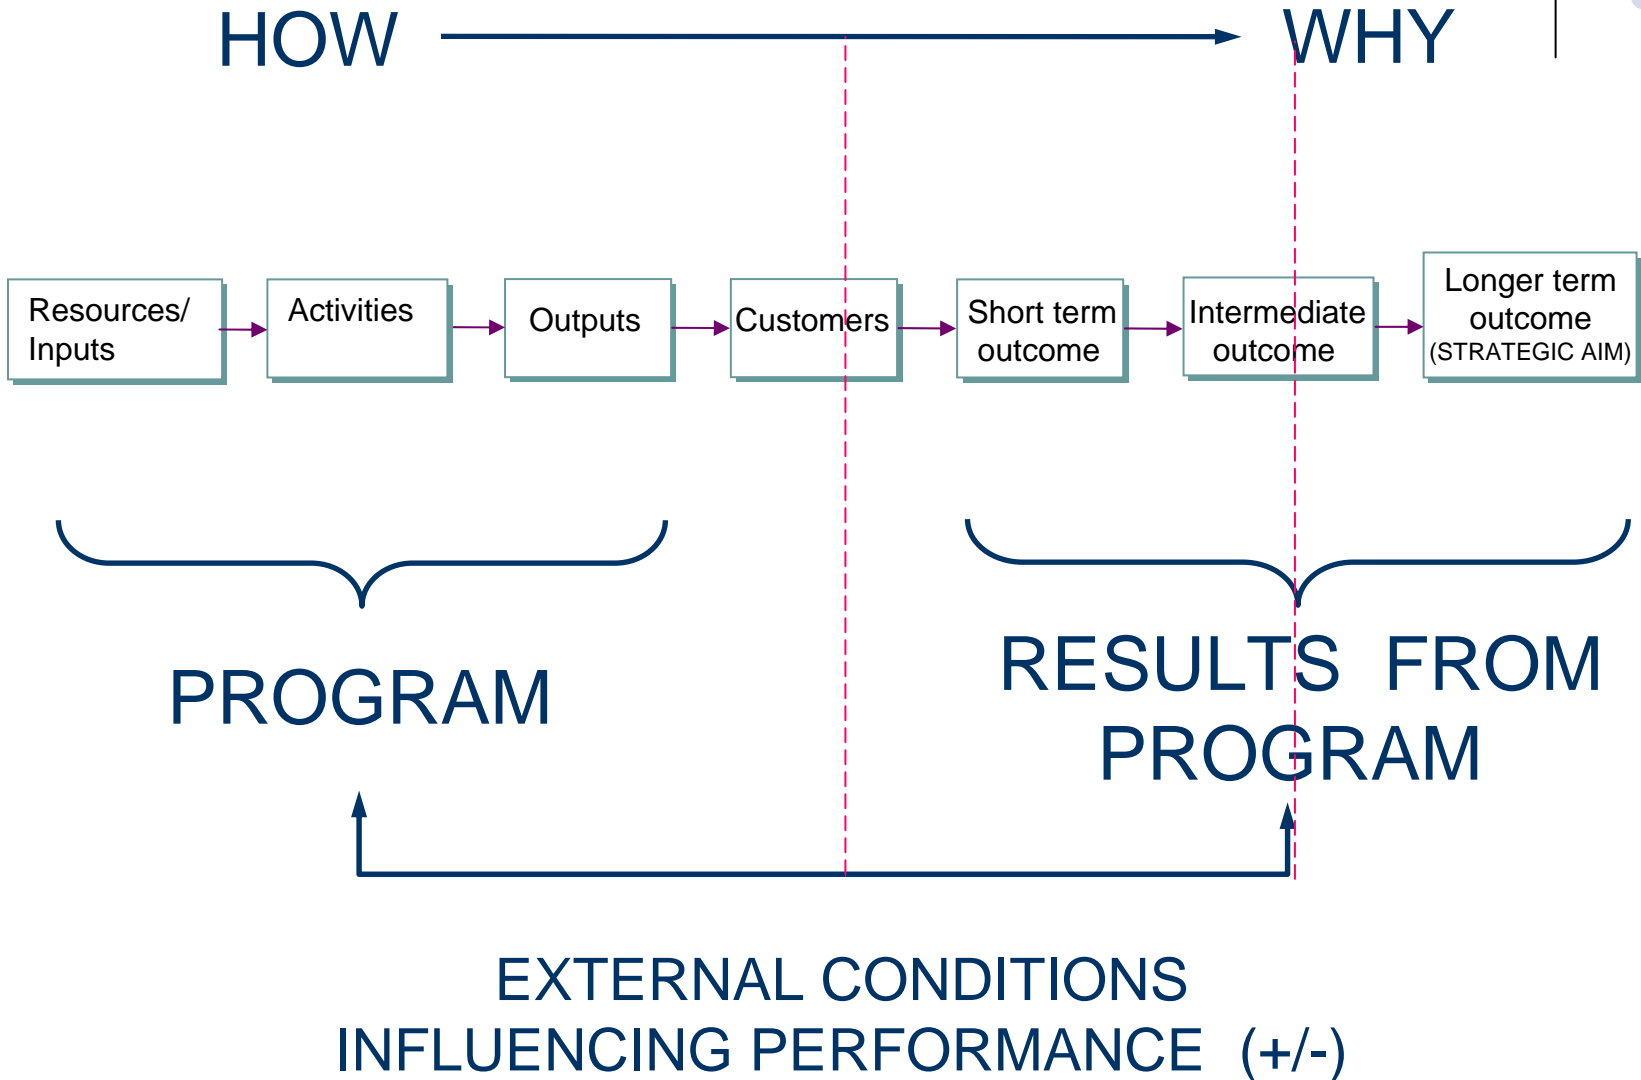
HOW WHY

Resources/ Inputs

Activities

Outputs

Customers

Short term outcome

Intermediate outcome

Longer term outcome (STRATEGIC AIM)

PROGRAM

RESULTS FROM PROGRAM

EXTERNAL CONDITIONS INFLUENCING PERFORMANCE (+/-)